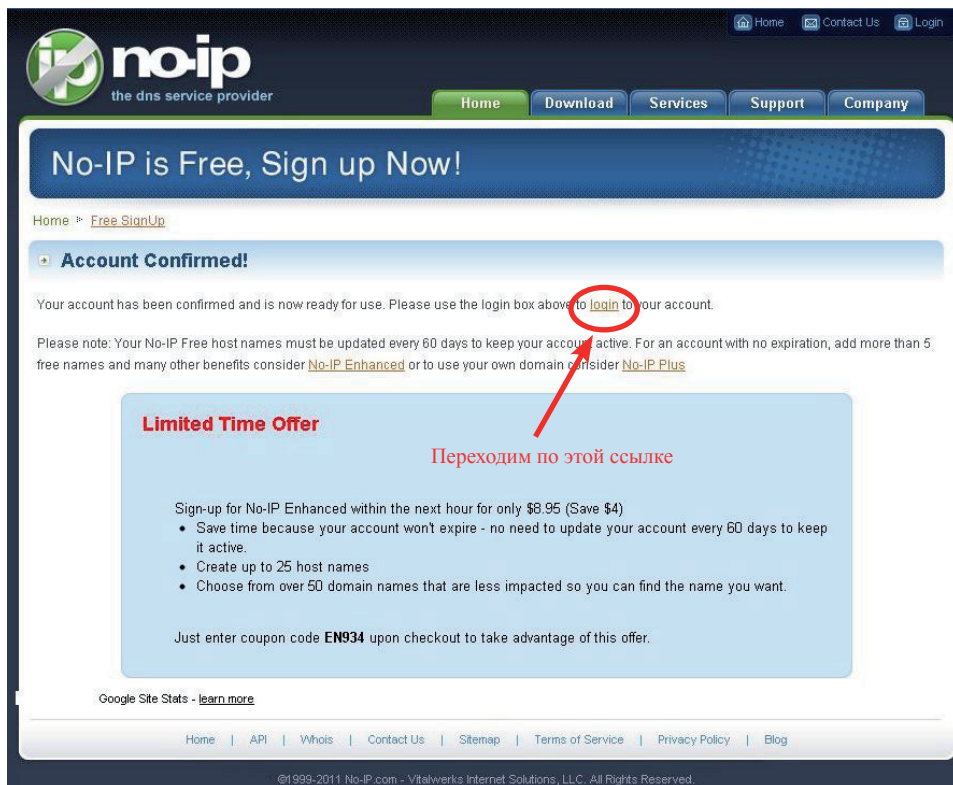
Home Contact Us Login

no-ip
the dns service provider

Home Download Services Support Company

No-IP is Free, Sign up Now!

Home ▸ Free SignUp

Account Confirmed!

Your account has been confirmed and is now ready for use. Please use the login box above to login to your account.

Please note: Your No-IP Free host names must be updated every 60 days to keep your account active. For an account with no expiration, add more than 5 free names and many other benefits consider No-IP Enhanced or to use your own domain consider No-IP Plus

Limited Time Offer

Переходим по этой ссылке

Sign-up for No-IP Enhanced within the next hour for only $8.95 (Save $4)
• Save time because your account won't expire - no need to update your account every 60 days to keep it active.
• Create up to 25 host names
• Choose from over 50 domain names that are less impacted so you can find the name you want.

Just enter coupon code EN934 upon checkout to take advantage of this offer.

Google Site Stats - learn more

Home | API | Whois | Contact Us | Sitemap | Terms of Service | Privacy Policy | Blog

©1999-2011 No-IP.com - Vitalwerks Internet Solutions, LLC. All Rights Reserved.